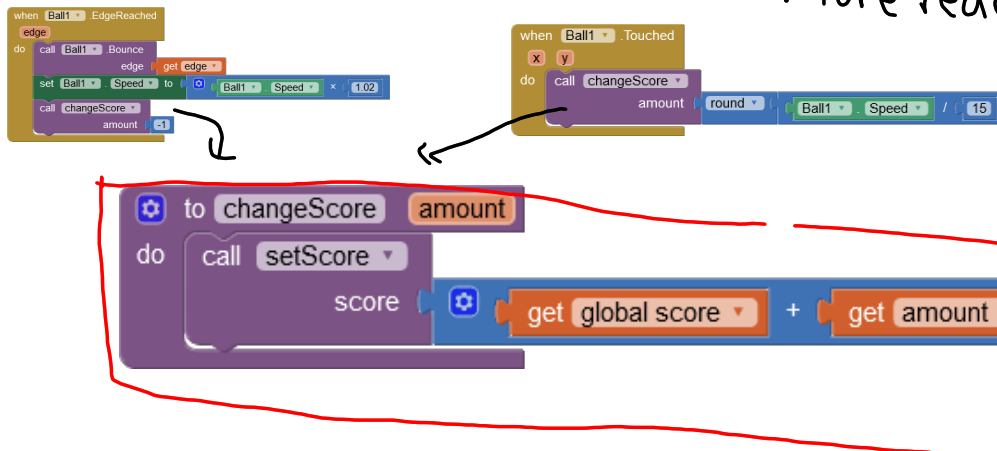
when Ball1 . EdgeReached
edge
do call Ball1 . Bounce
edge get edge
set Ball1 . Speed to Ball1 . Speed × 1.02
call changeScore
amount -1

when Ball1 . Touched
x y
do call changeScore
amount round Ball1 . Speed / 15

to changeScore amount
do call setScore
score get global score + get amount

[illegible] re read